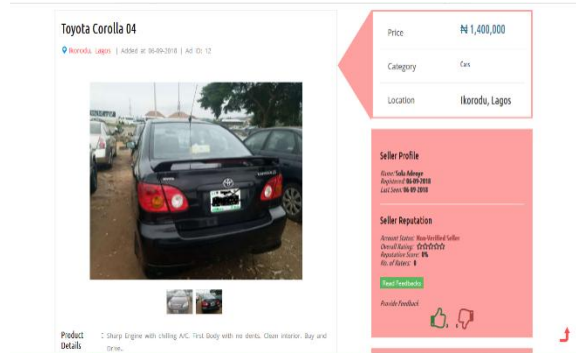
Toyota Corolla 04

Ikorodu, Lagos | Added at 06-09-2018 | Ad ID: 12

| Price | ₦ 1,400,000 |
|---|---|
| Category | Cars |
| Location | Ikorodu, Lagos |

Seller Profile

Name: Sola Adeoye
Registered: 06-09-2018
Last Seen: 06-09-2018

Seller Reputation

Account Status: Non-Verified Seller
Overall Rating: ☆☆☆☆☆
Reputation Score: 0%
No. of Raters: 0

Read Feedbacks

Provide Feedback

Product Details

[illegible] Sharp Engine with chilling A/C. First Body with no dents. Clean interior. Buy and Drive.